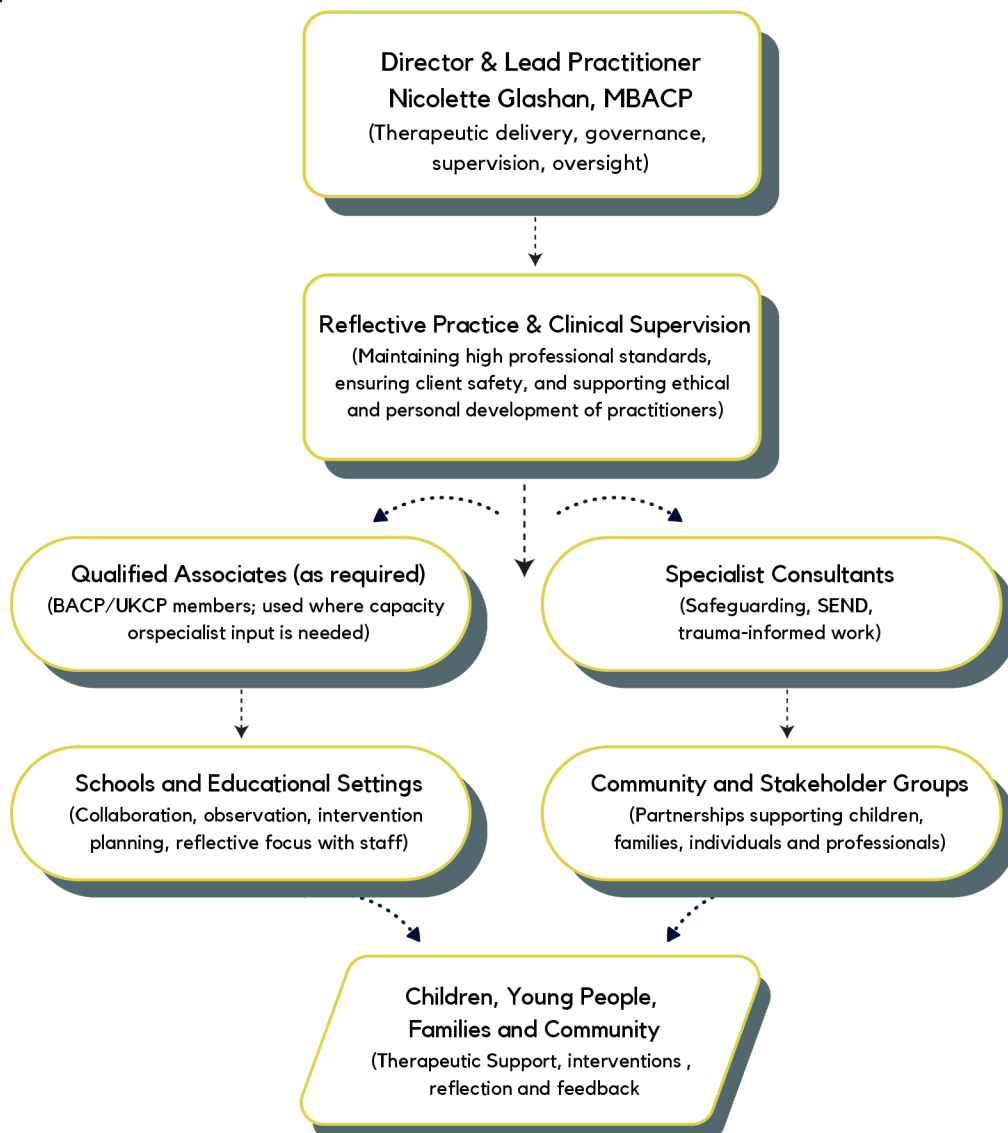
Director & Lead Practitioner
Nicolette Glashan, MBACP
(Therapeutic delivery, governance, supervision, oversight)

Reflective Practice & Clinical Supervision
(Maintaining high professional standards, ensuring client safety, and supporting ethical and personal development of practitioners)

Qualified Associates (as required)
(BACP/UKCP members; used where capacity orspecialist input is needed)

Specialist Consultants
(Safeguarding, SEND, trauma-informed work)

Schools and Educational Settings
(Collaboration, observation, intervention planning, reflective focus with staff)

Community and Stakeholder Groups
(Partnerships supporting children, families, individuals and professionals)

Children, Young People, Families and Community
(Therapeutic Support, interventions , reflection and feedback